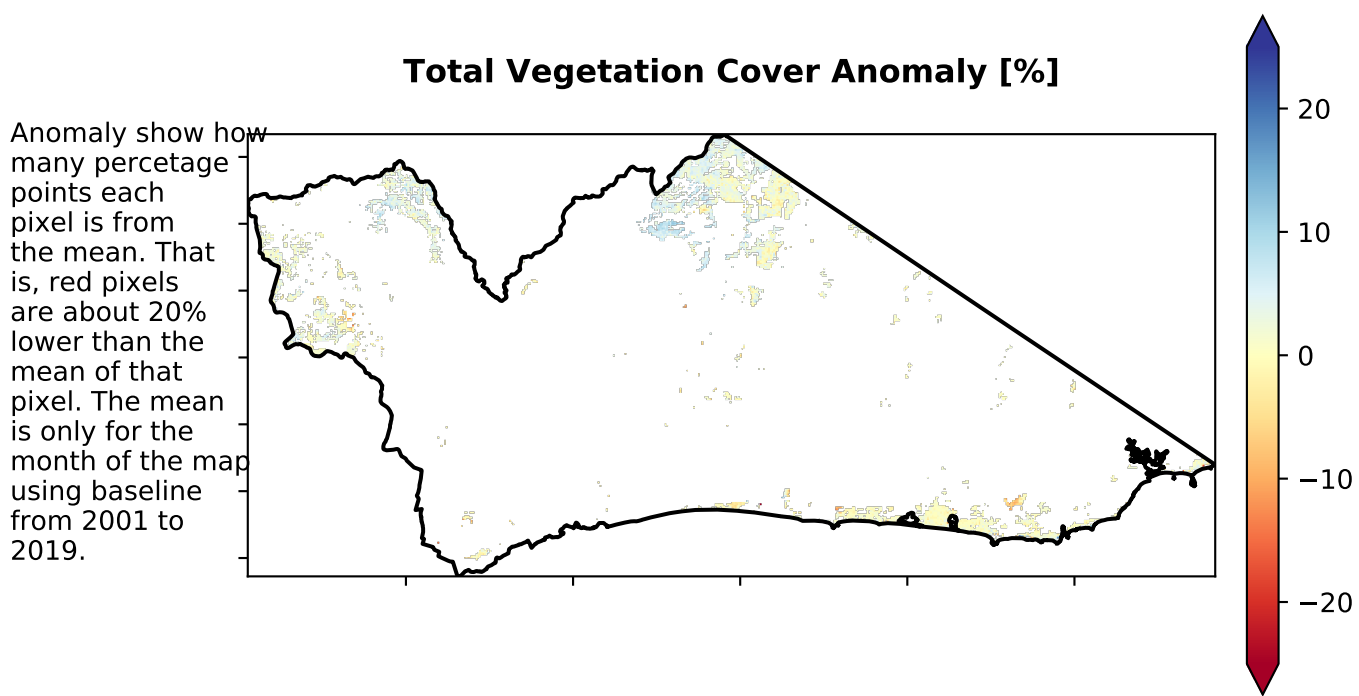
Total Vegetation Cover Anomaly [%]

Anomaly show how many percetage points each pixel is from the mean. That is, red pixels are about 20% lower than the mean of that pixel. The mean is only for the month of the map using baseline from 2001 to 2019.

20
10
0
−10
−20